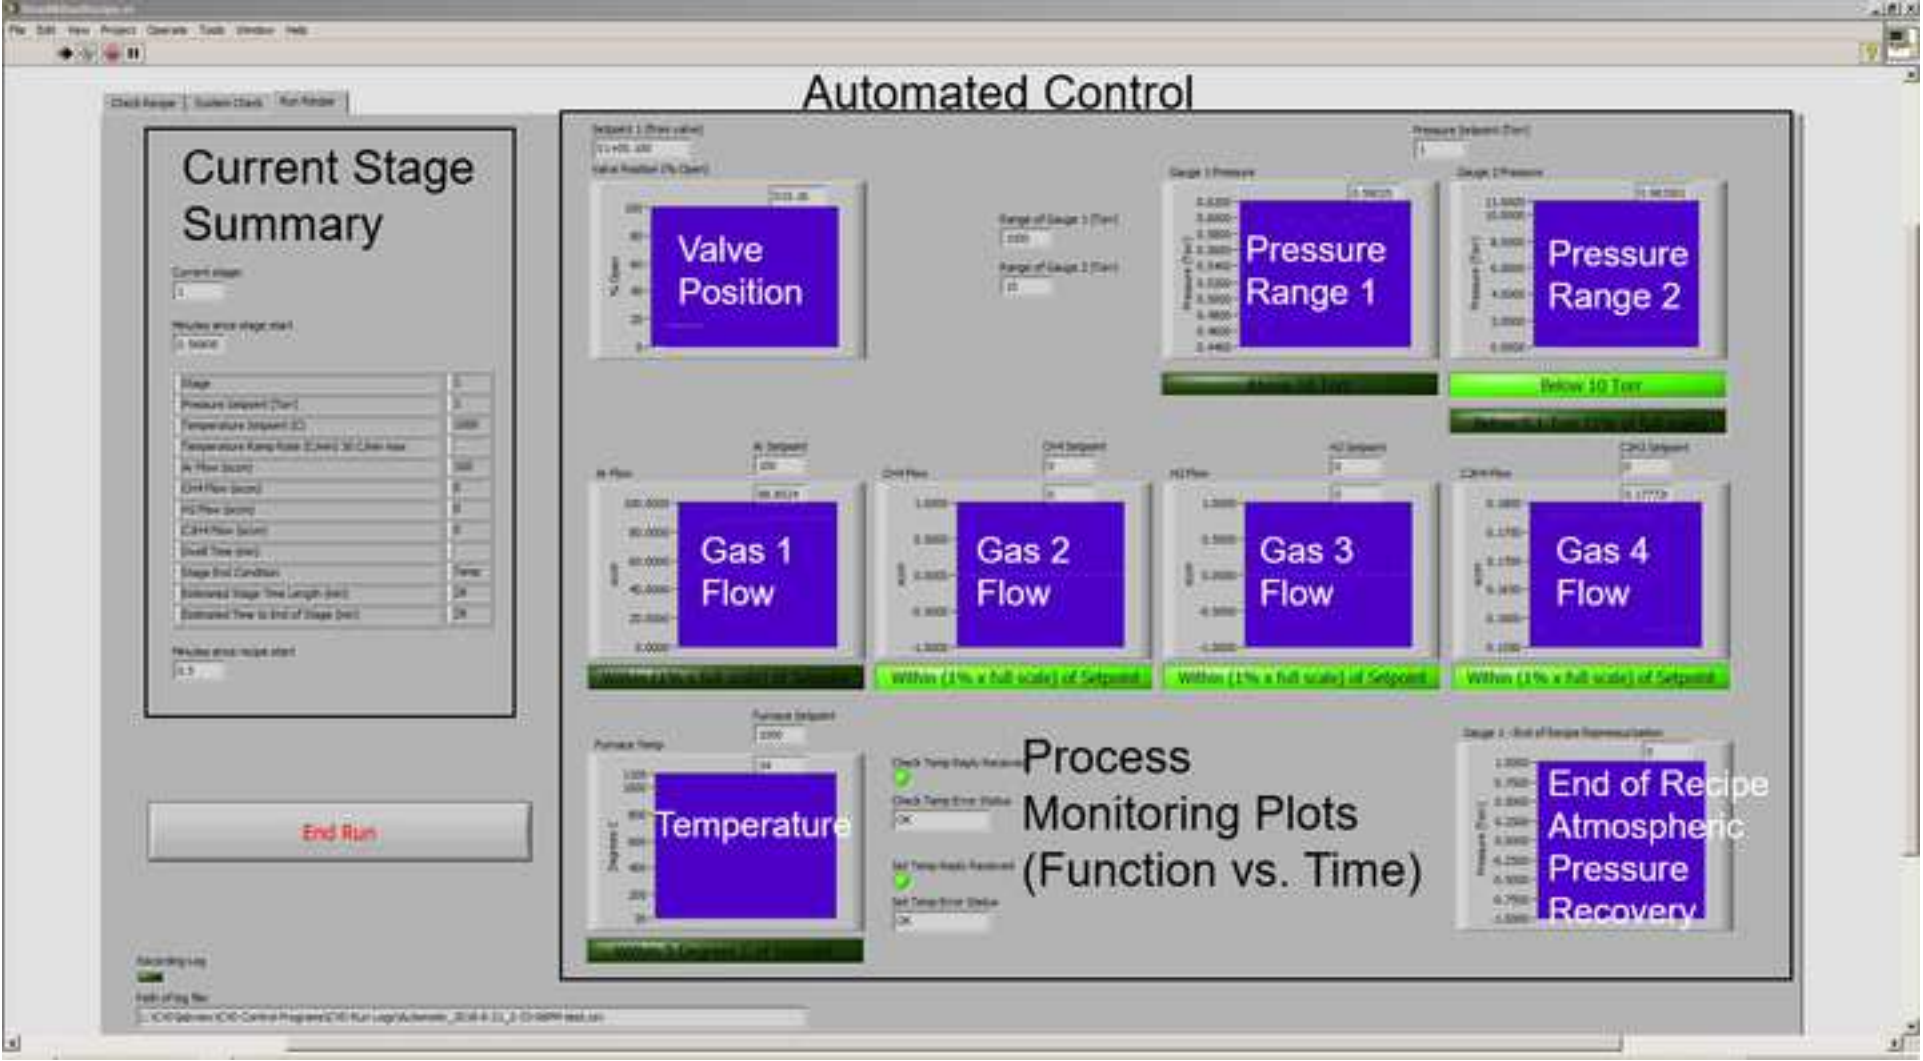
File Edit View Project Operate Tools Window Help

Check Range | System Check | Run Recipe

Automated Control

Current Stage Summary

Current stage

Minutes since stage start

Stage
Pressure Setpoint (Torr)
Temperature Setpoint (C)
Temperature Ramp Rate (C/min)
Ar Flow (sccm)
CH4 Flow (sccm)
H2 Flow (sccm)
C2H4 Flow (sccm)
Dwell Time (min)
Stage End Condition
Estimated Stage Time Length (min)
Estimated Time to End of Stage (min)

Minutes since recipe start

End Run

Recording Log

Path of Log file

Setpoint 1 (Flow value)

Valve Position (% Open)

Valve Position

Range of Gauge 1 (Torr)

Range of Gauge 2 (Torr)

Pressure Setpoint (Torr)

Gauge 1 Pressure

Gauge 2 Pressure

Pressure Range 1

Pressure Range 2

Below 10 Torr

Ar Flow

Ar Setpoint

CH4 Flow

CH4 Setpoint

H2 Flow

H2 Setpoint

C2H4 Flow

C2H4 Setpoint

Gas 1 Flow

Gas 2 Flow

Gas 3 Flow

Gas 4 Flow

Within (1% x full scale) of Setpoint

Within (1% x full scale) of Setpoint

Within (1% x full scale) of Setpoint

Furnace Temp

Furnace Setpoint

Temperature

Check Temp Error Status

OK

Set Temp Error Status

OK

Process Monitoring Plots (Function vs. Time)

Gauge 1 - End of Recipe Repressurization

End of Recipe Atmospheric Pressure Recovery